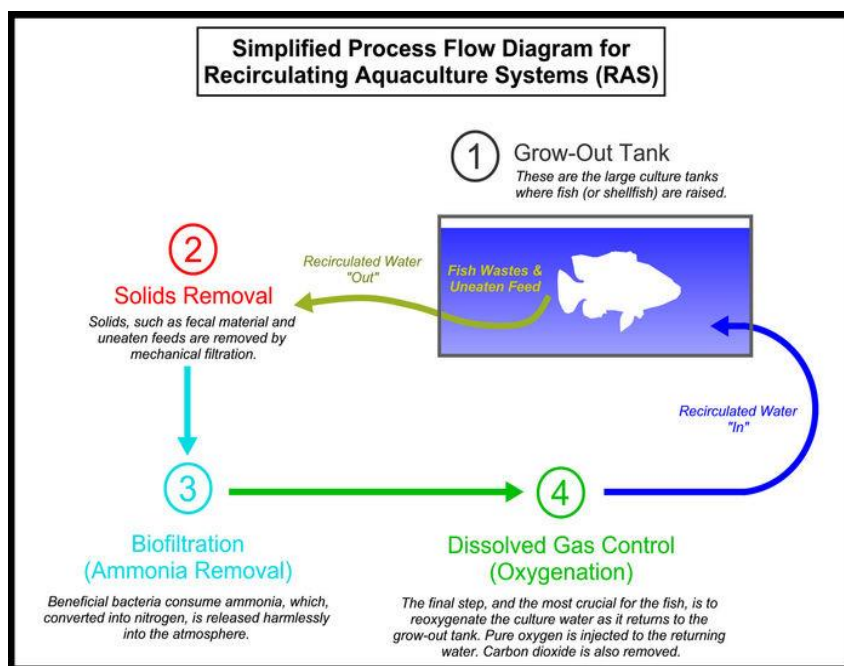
Simplified Process Flow Diagram for Recirculating Aquaculture Systems (RAS)

1

Grow-Out Tank

These are the large culture tanks where fish (or shellfish) are raised.

Recirculated Water "Out"

Fish Wastes & Uneaten Feed

2

Solids Removal

Solids, such as fecal material and uneaten feeds are removed by mechanical filtration.

Recirculated Water "In"

3

4

Biofiltration (Ammonia Removal)

Beneficial bacteria consume ammonia, which, converted into nitrogen, is released harmlessly into the atmosphere.

Dissolved Gas Control (Oxygenation)

The final step, and the most crucial for the fish, is to reoxygenate the culture water as it returns to the grow-out tank. Pure oxygen is injected to the returning water. Carbon dioxide is also removed.